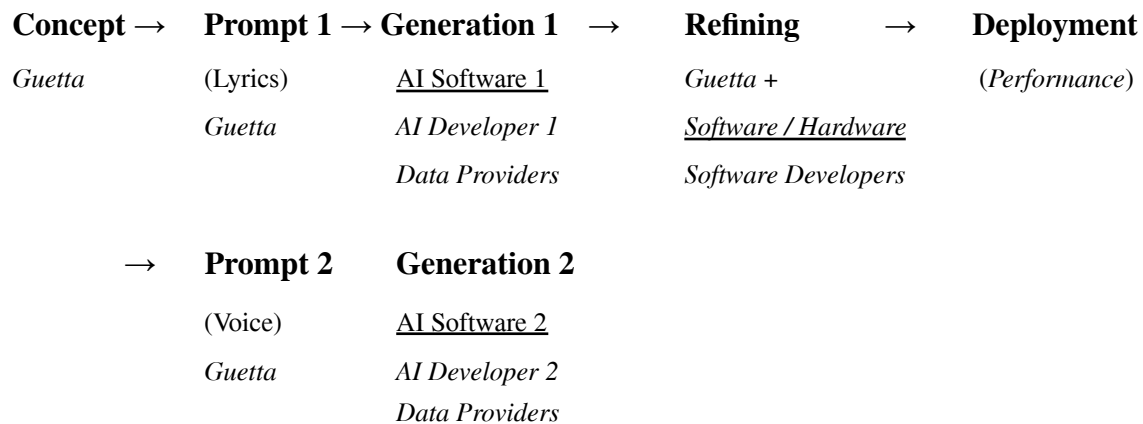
Concept → Prompt 1 → Generation 1 → Refining → Deployment

Guetta

(Lyrics)
Guetta

AI Software 1
AI Developer 1
Data Providers

Guetta +
Software / Hardware
Software Developers

(Performance)

→ Prompt 2 Generation 2

(Voice)
Guetta

AI Software 2
AI Developer 2
Data Providers